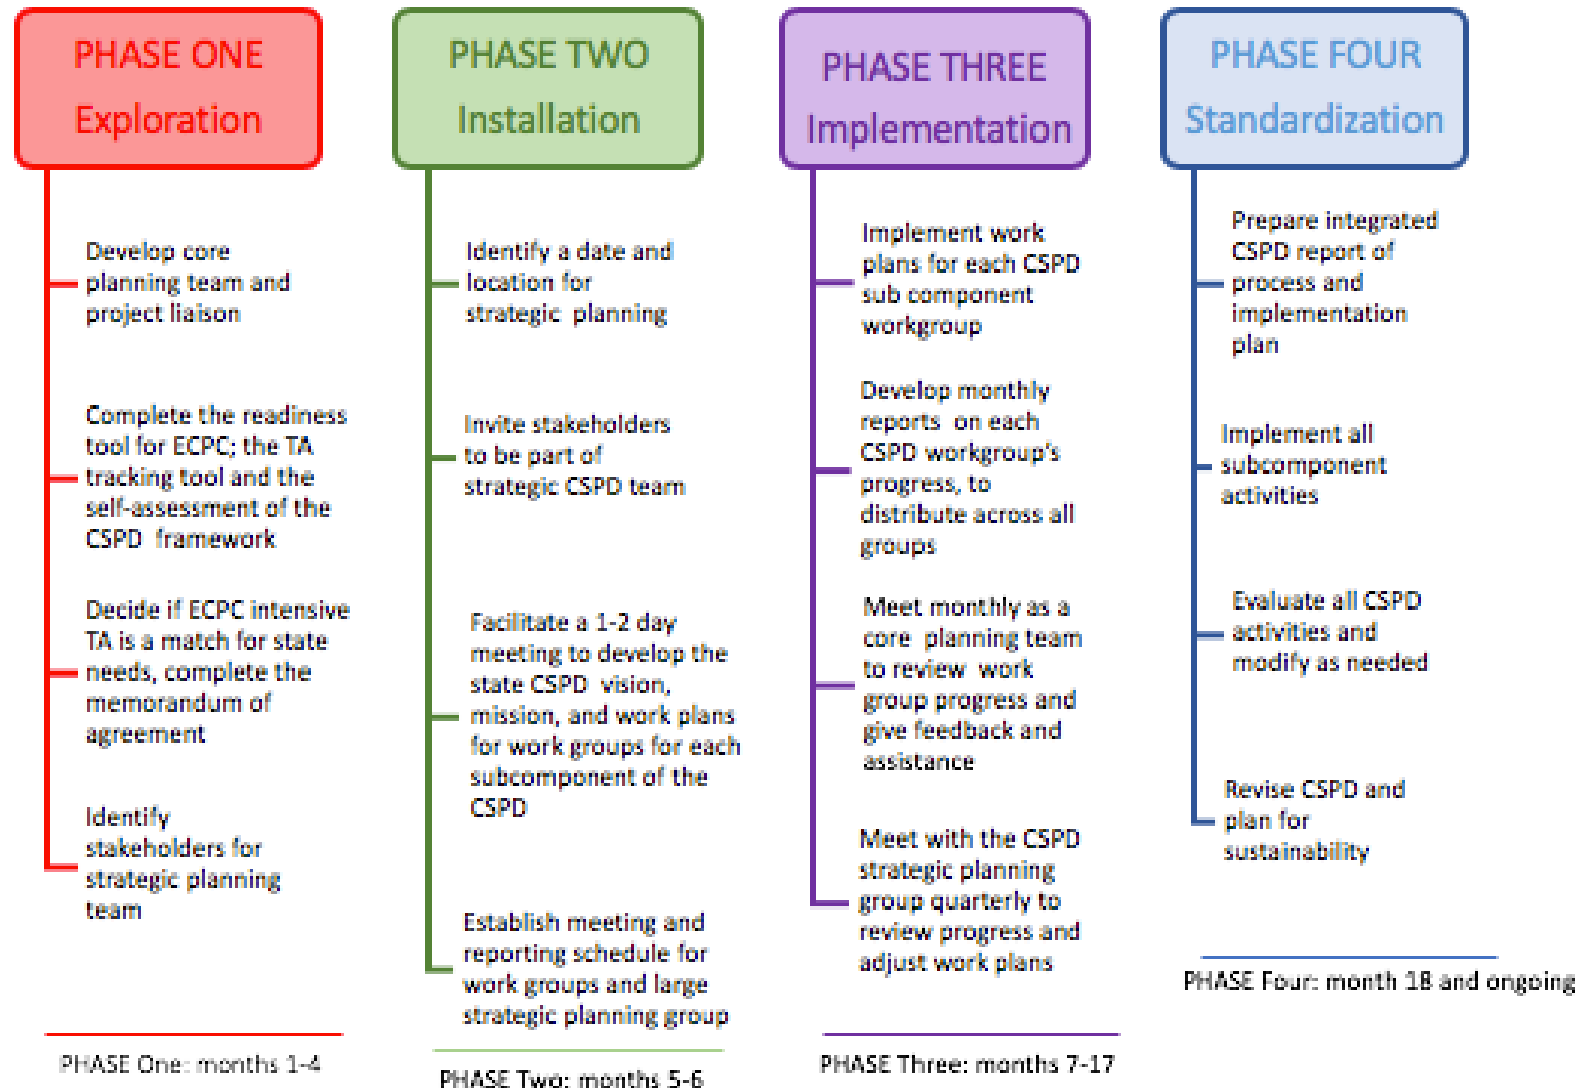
PHASE ONE
Exploration

Develop core planning team and project liaison

Complete the readiness tool for ECPC; the TA tracking tool and the self-assessment of the CSPD framework

Decide if ECPC intensive TA is a match for state needs, complete the memorandum of agreement

Identify stakeholders for strategic planning team

PHASE One: months 1-4

PHASE TWO
Installation

Identify a date and location for strategic planning

Invite stakeholders to be part of strategic CSPD team

Facilitate a 1-2 day meeting to develop the state CSPD vision, mission, and work plans for work groups for each subcomponent of the CSPD

Establish meeting and reporting schedule for work groups and large strategic planning group

PHASE Two: months 5-6

PHASE THREE
Implementation

Implement work plans for each CSPD sub component workgroup

Develop monthly reports on each CSPD workgroup's progress, to distribute across all groups

Meet monthly as a core planning team to review work group progress and give feedback and assistance

Meet with the CSPD strategic planning group quarterly to review progress and adjust work plans

PHASE Three: months 7-17

PHASE FOUR
Standardization

Prepare integrated CSPD report of process and implementation plan

Implement all subcomponent activities

Evaluate all CSPD activities and modify as needed

Revise CSPD and plan for sustainability

PHASE Four: month 18 and ongoing